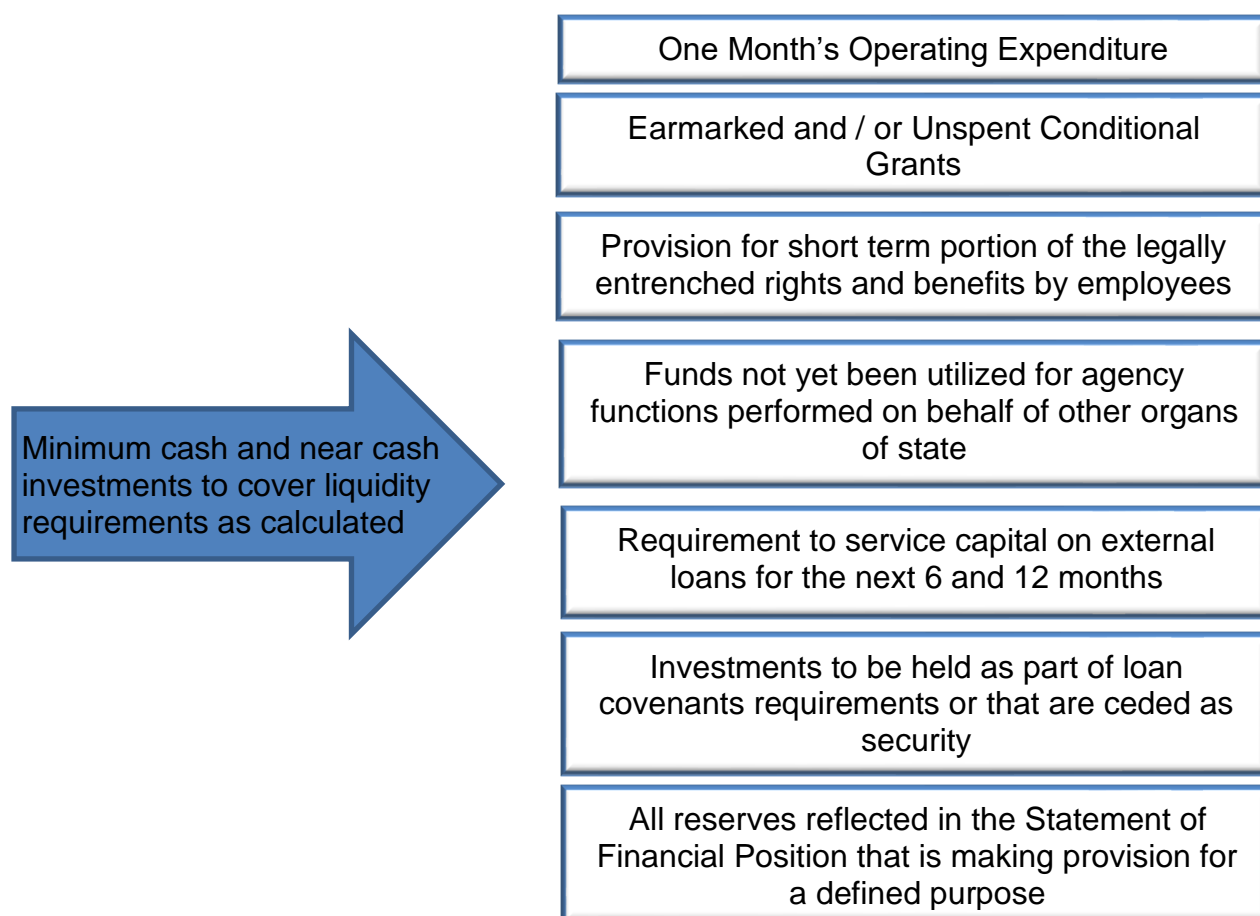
Minimum cash and near cash investments to cover liquidity requirements as calculated

One Month’s Operating Expenditure

Earmarked and / or Unspent Conditional Grants

Provision for short term portion of the legally entrenched rights and benefits by employees

Funds not yet been utilized for agency functions performed on behalf of other organs of state

Requirement to service capital on external loans for the next 6 and 12 months

Investments to be held as part of loan covenants requirements or that are ceded as security

All reserves reflected in the Statement of Financial Position that is making provision for a defined purpose